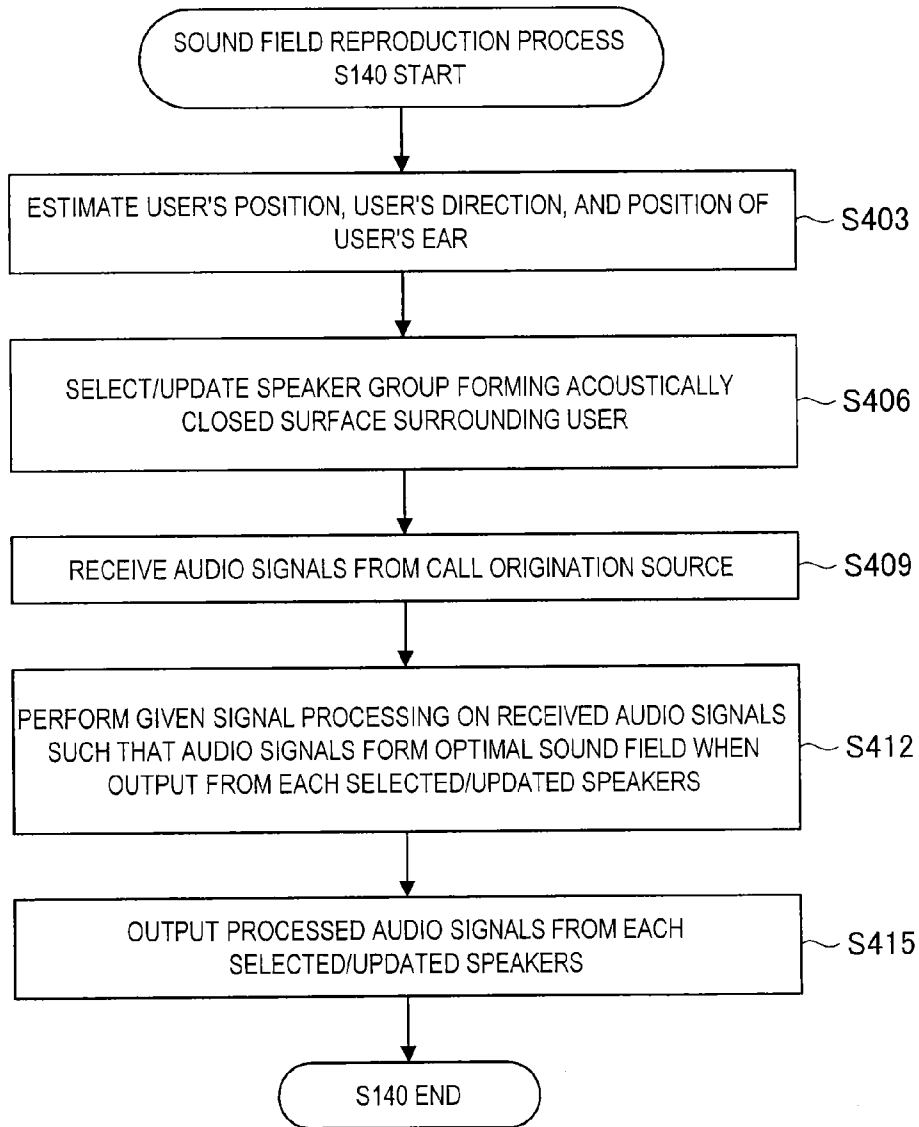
SOUND FIELD REPRODUCTION PROCESS S140 START

ESTIMATE USER'S POSITION, USER'S DIRECTION, AND POSITION OF USER'S EAR

S403

SELECT/UPDATE SPEAKER GROUP FORMING ACOUSTICALLY CLOSED SURFACE SURROUNDING USER

S406

RECEIVE AUDIO SIGNALS FROM CALL ORIGINATION SOURCE

S409

PERFORM GIVEN SIGNAL PROCESSING ON RECEIVED AUDIO SIGNALS SUCH THAT AUDIO SIGNALS FORM OPTIMAL SOUND FIELD WHEN OUTPUT FROM EACH SELECTED/UPDATED SPEAKERS

S412

OUTPUT PROCESSED AUDIO SIGNALS FROM EACH SELECTED/UPDATED SPEAKERS

S415

S140 END